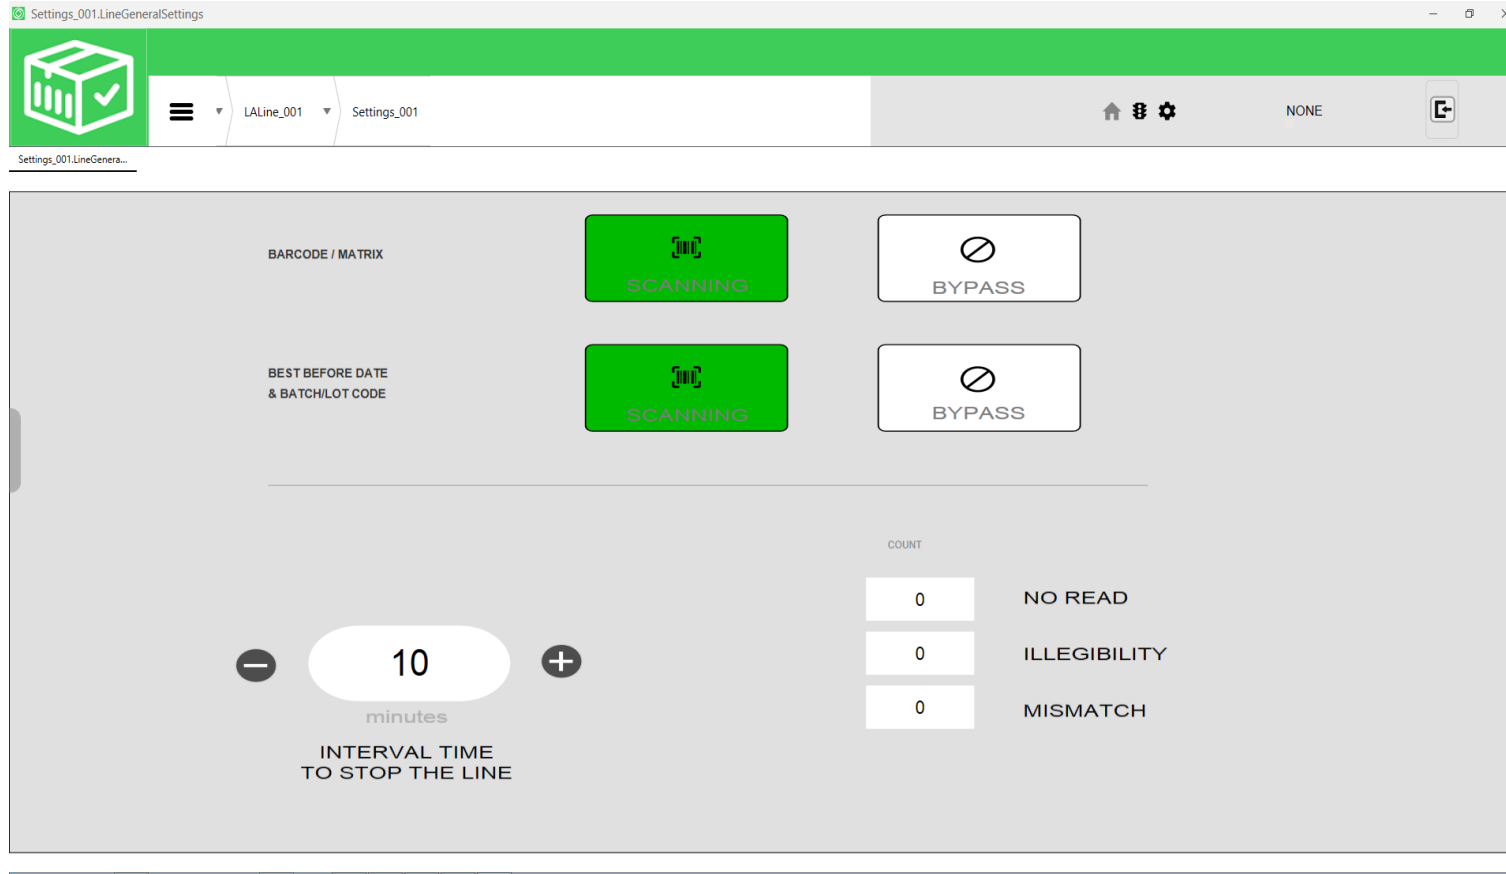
Settings_001.LineGeneralSettings

LALine_001

Settings_001

NONE

Settings_001.LineGenera...

BARCODE / MATRIX

SCANNING

BYPASS

BEST BEFORE DATE
& BATCH/LOT CODE

SCANNING

BYPASS

COUNT

0

NO READ

0

ILLEGIBILITY

0

MISMATCH

10

minutes

INTERVAL TIME
TO STOP THE LINE